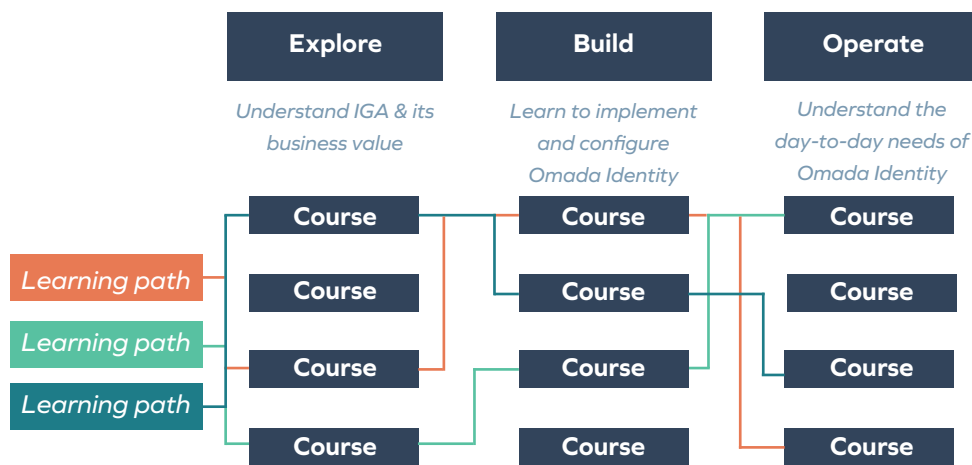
Explore

Understand IGA & its business value

Build

Learn to implement and configure Omada Identity

Operate

Understand the day-to-day needs of Omada Identity

Learning path

Learning path

Learning path

Course

Course

Course

Course

Course

Course

Course

Course

Course

Course

Course

Course